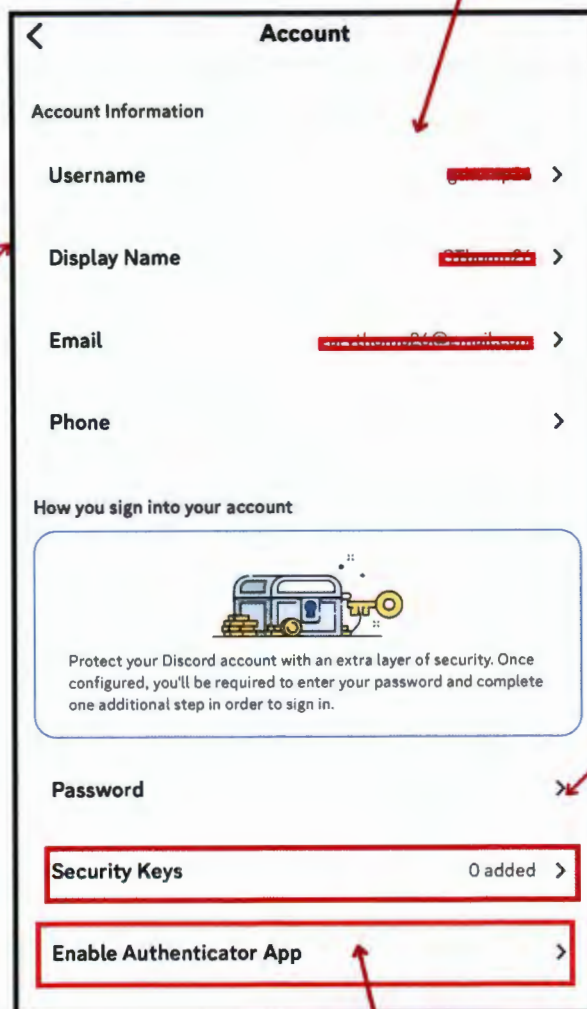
Account

Account Information

Username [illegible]

Display Name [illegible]

Email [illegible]

Phone

How you sign into your account

Protect your Discord account with an extra layer of security. Once configured, you'll be required to enter your password and complete one additional step in order to sign in.

Password

Security Keys 0 added

Enable Authenticator App